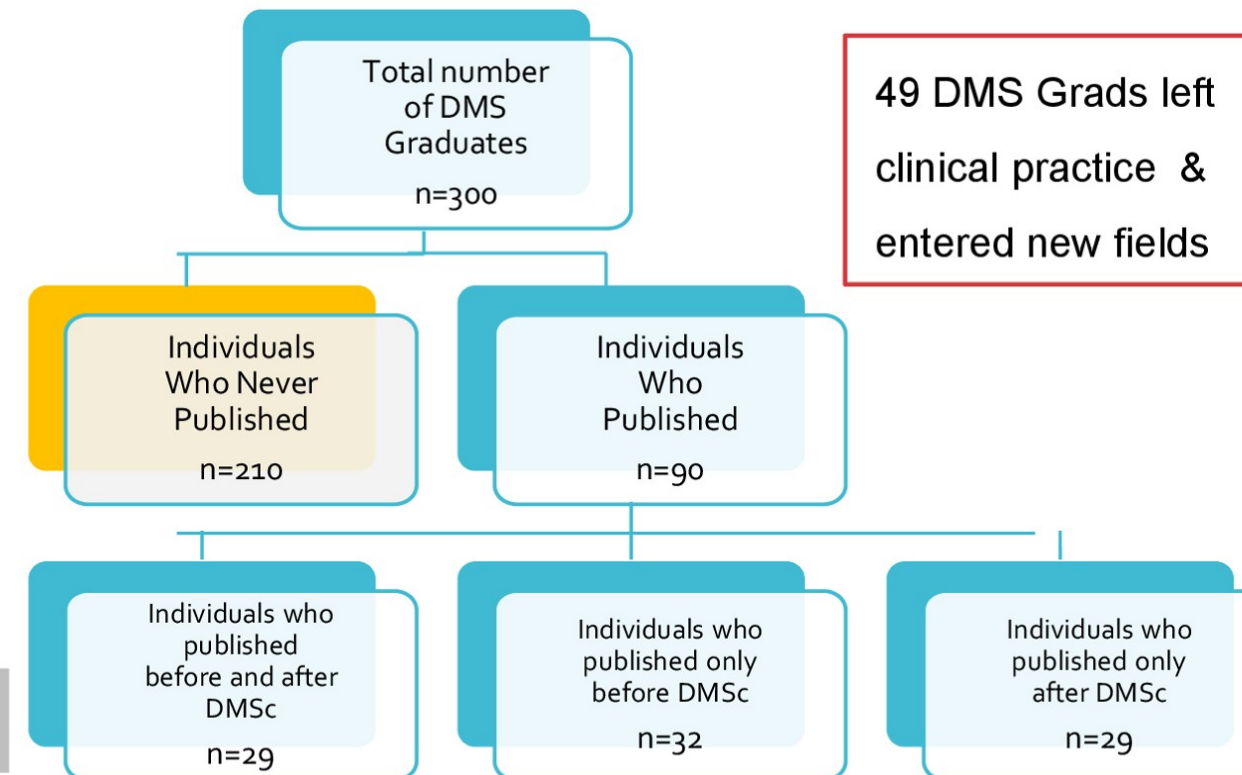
Total number of DMS Graduates
n=300

49 DMS Grads left clinical practice & entered new fields

Individuals Who Never Published
n=210

Individuals Who Published
n=90

Individuals who published before and after DMSc
n=29

Individuals who published only before DMSc
n=32

Individuals who published only after DMSc
n=29